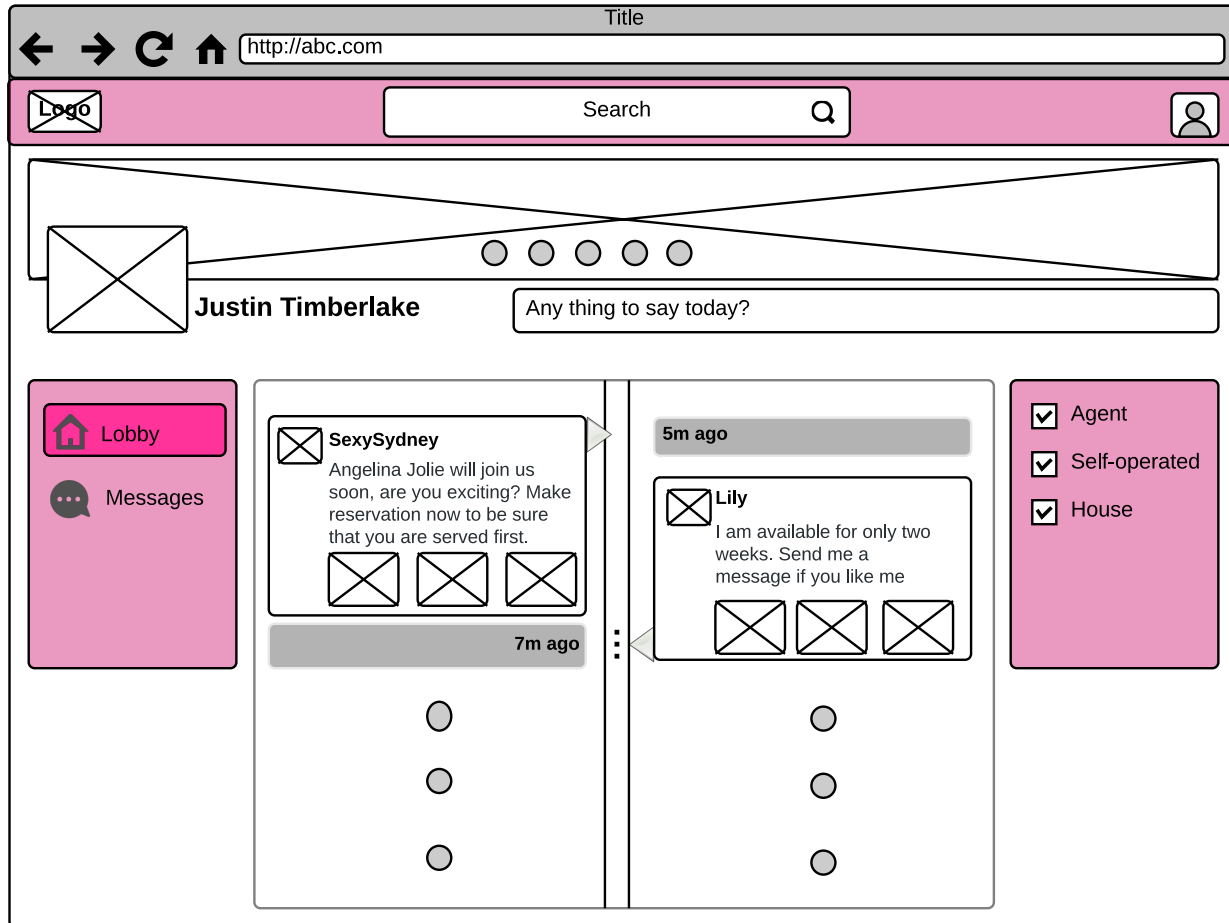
Title

http://abc.com

Logo

Search

Justin Timberlake

Any thing to say today?

Lobby

Messages

SexySydney
Angelina Jolie will join us soon, are you exciting? Make reservation now to be sure that you are served first.

7m ago

5m ago

Lily
I am available for only two weeks. Send me a message if you like me

Agent

Self-operated

House